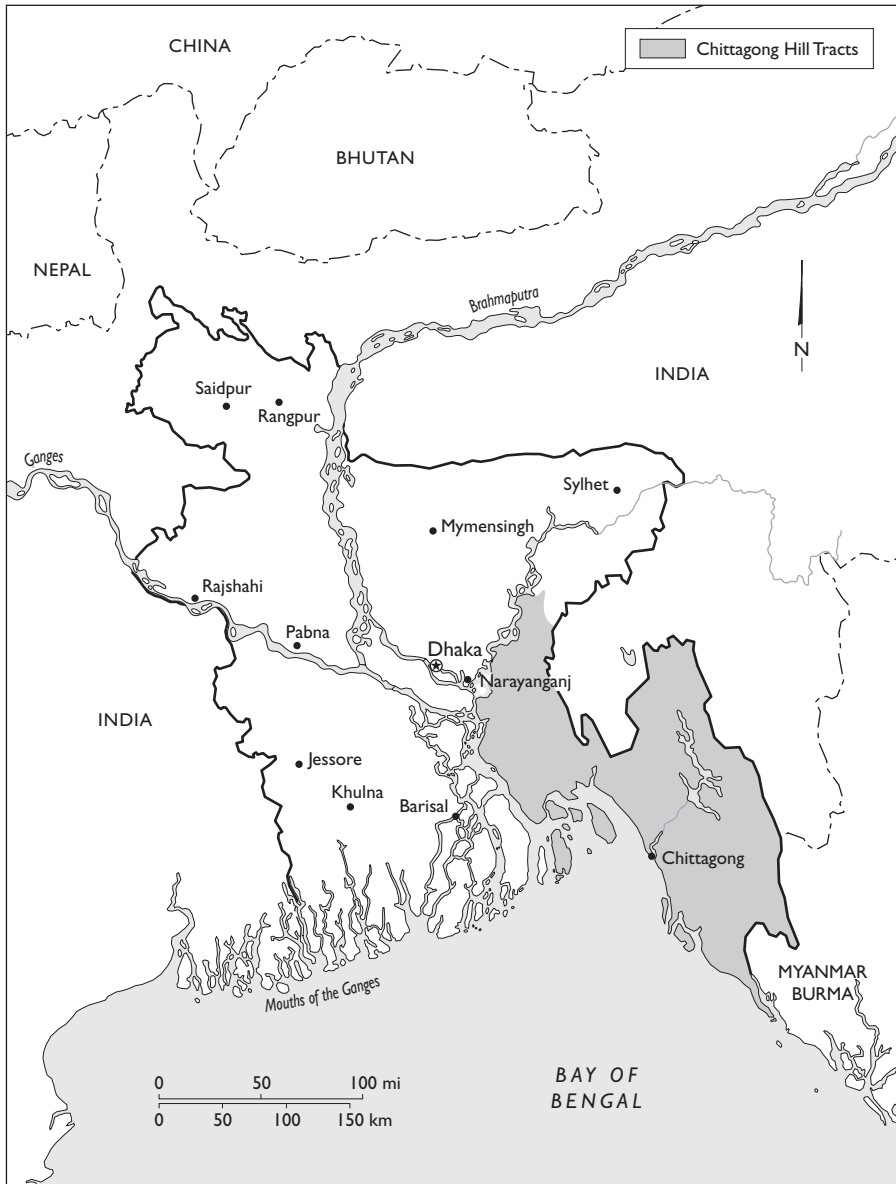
Chittagong Hill Tracts

CHINA

BHUTAN

NEPAL

Brahmaputra

N

INDIA

Saidpur

Rangpur

Ganges

Sylhet

Mymensingh

Rajshahi

Pabna

Dhaka

Narayanganj

INDIA

Jessore

Khulna

Barisal

Chittagong

MYANMAR
BURMA

Mouths of the Ganges

0 50 100 mi
0 50 100 150 km

BAY OF
BENGAL